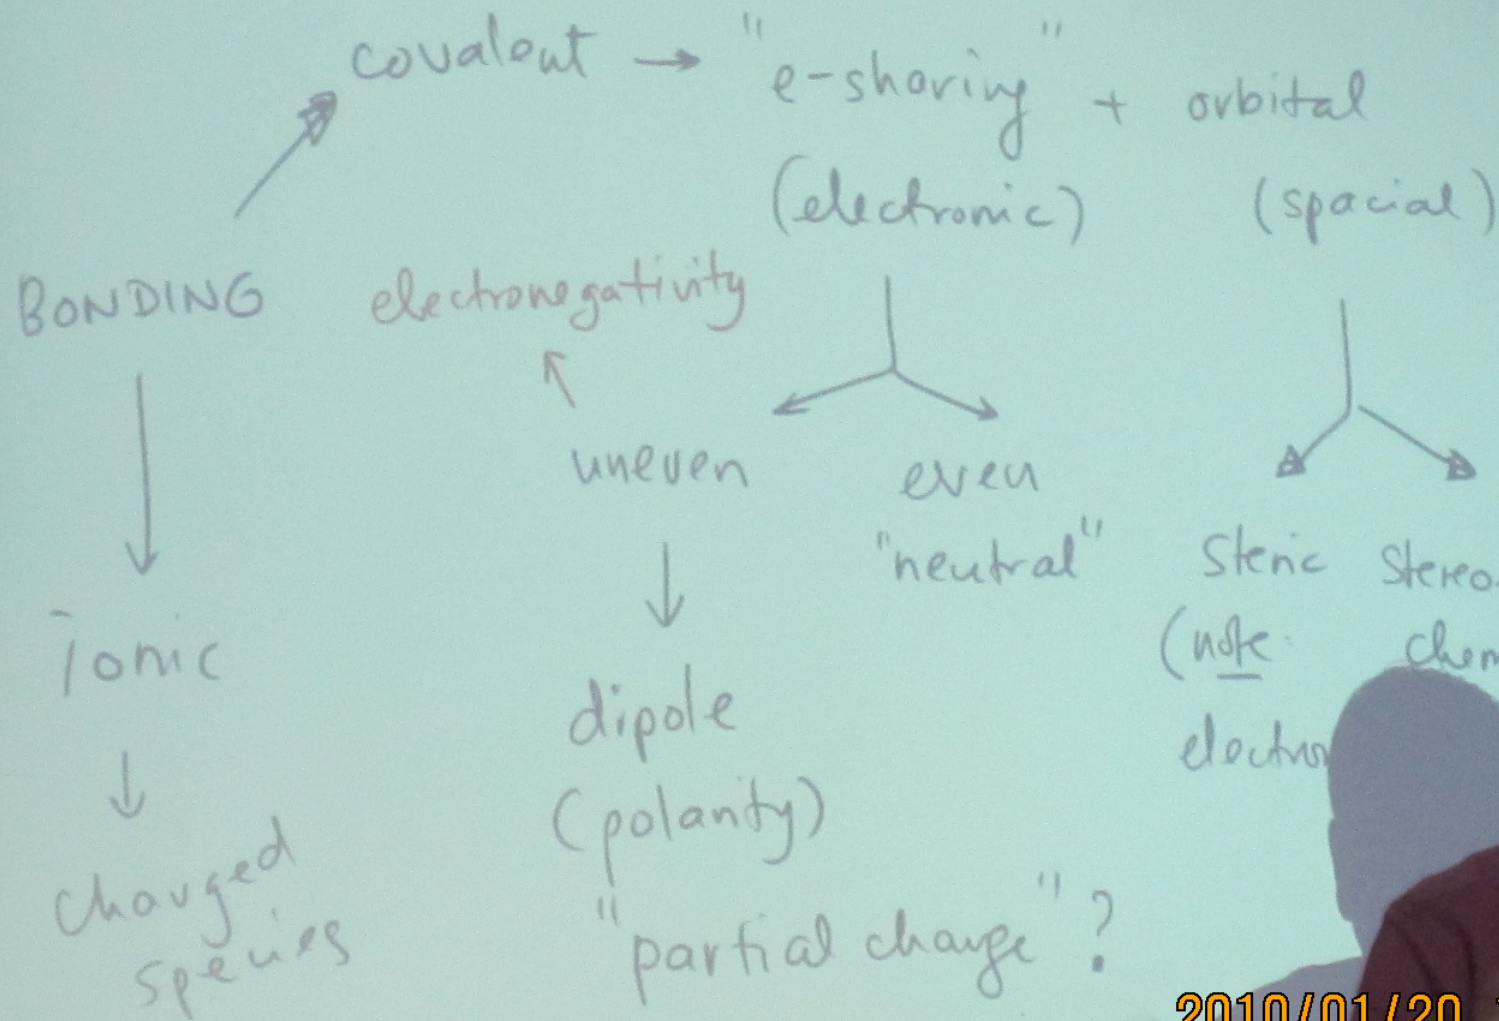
covalent → "e-sharing" + orbital
(electronic) (spacial)

BONDING electronegativity

uneven even
"neutral"

Steric Stereo
(note: chem
electron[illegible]

Ionic

dipole
(polarity)

charged species

"partial charge"?

2010/01/20